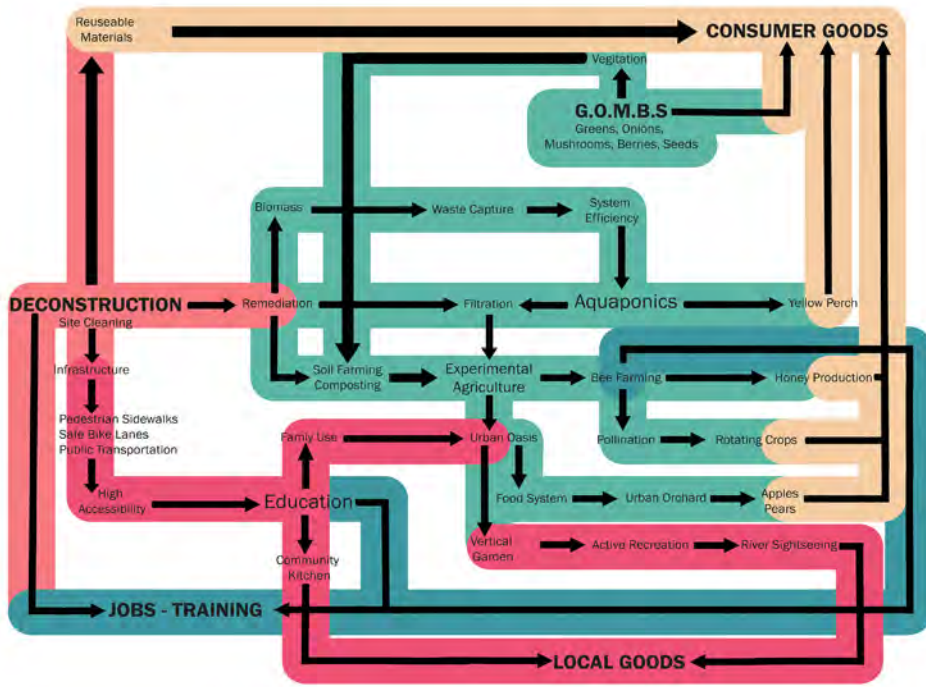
Reuseable Materials

CONSUMER GOODS

Vegitation

G.O.M.B.S
Greens, Onions, Mushrooms, Berries, Seeds

Biomass

Waste Capture

System Efficiency

DECONSTRUCTION
Site Cleaning

Remediation

Filtration

Aquaponics

Yellow Perch

Infrastructure

Soil Farming Composting

Experimental Agriculture

Bee Farming

Honey Production

Pedestrian Sidewalks
Safe Bike Lanes
Public Transportation

Family Use

Urban Oasis

Pollination

Rotating Crops

High Accessibility

Education

Food System

Urban Orchard

Apples Pears

Community Kitchen

Vertical Garden

Active Recreation

River Sightseeing

JOBS - TRAINING

LOCAL GOODS